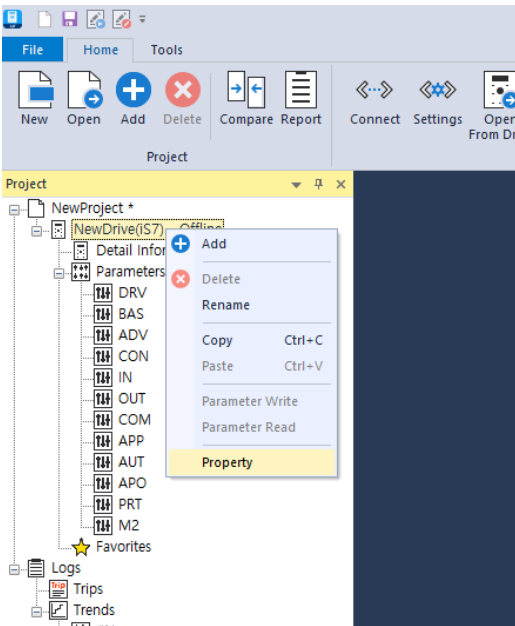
File Home Tools

New Open Add Delete Compare Report Connect Settings Open From Dr

Project

Project

NewProject *
NewDrive(IS7) - Offline
Detail Infor
Parameters
DRV
BAS
ADV
CON
IN
OUT
COM
APP
AUT
APO
PRT
M2
Favorites
Logs
Trip
Trips
Trends

Add
Delete
Rename
Copy Ctrl+C
Paste Ctrl+V
Parameter Write
Parameter Read
Property